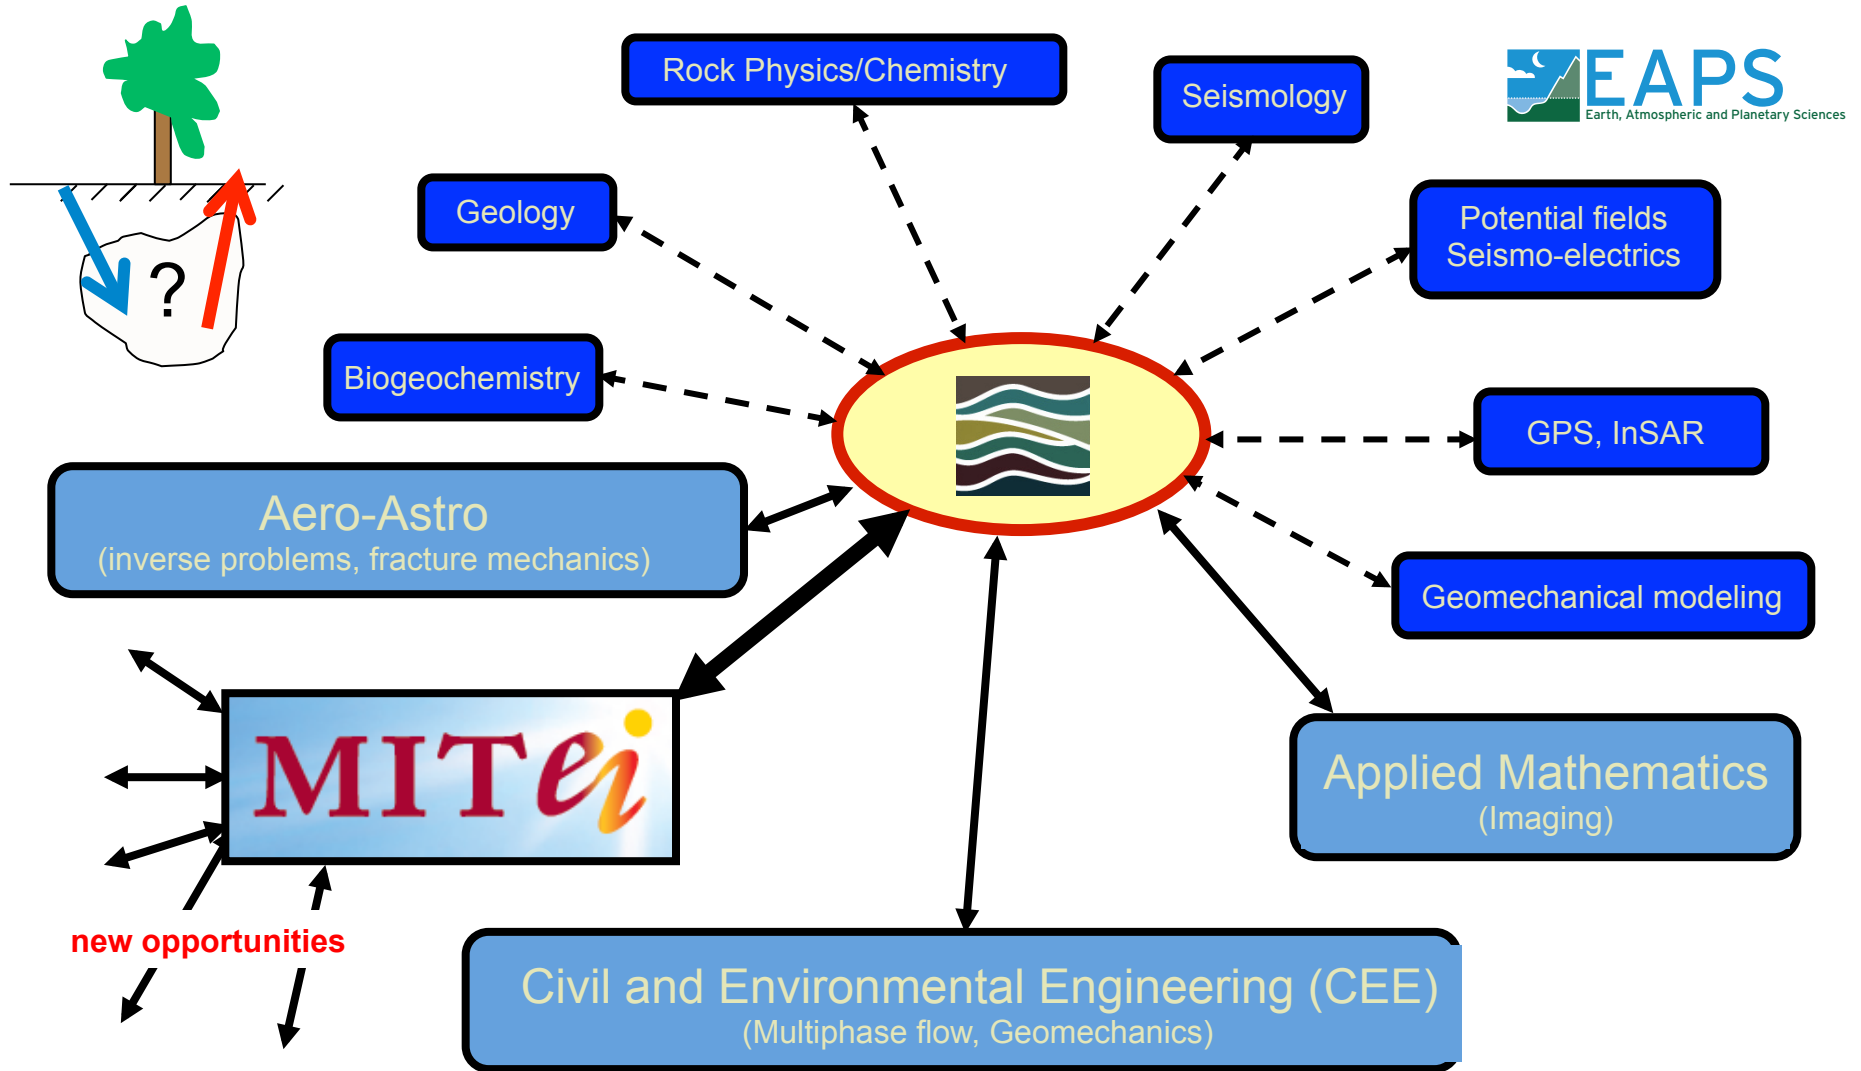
?

Rock Physics/Chemistry

Seismology

EAPS
Earth, Atmospheric and Planetary Sciences

Geology

Potential fields
Seismo-electrics

Biogeochemistry

GPS, InSAR

Aero-Astro
(inverse problems, fracture mechanics)

Geomechanical modeling

MITei

Applied Mathematics
(Imaging)

new opportunities

Civil and Environmental Engineering (CEE)
(Multiphase flow, Geomechanics)